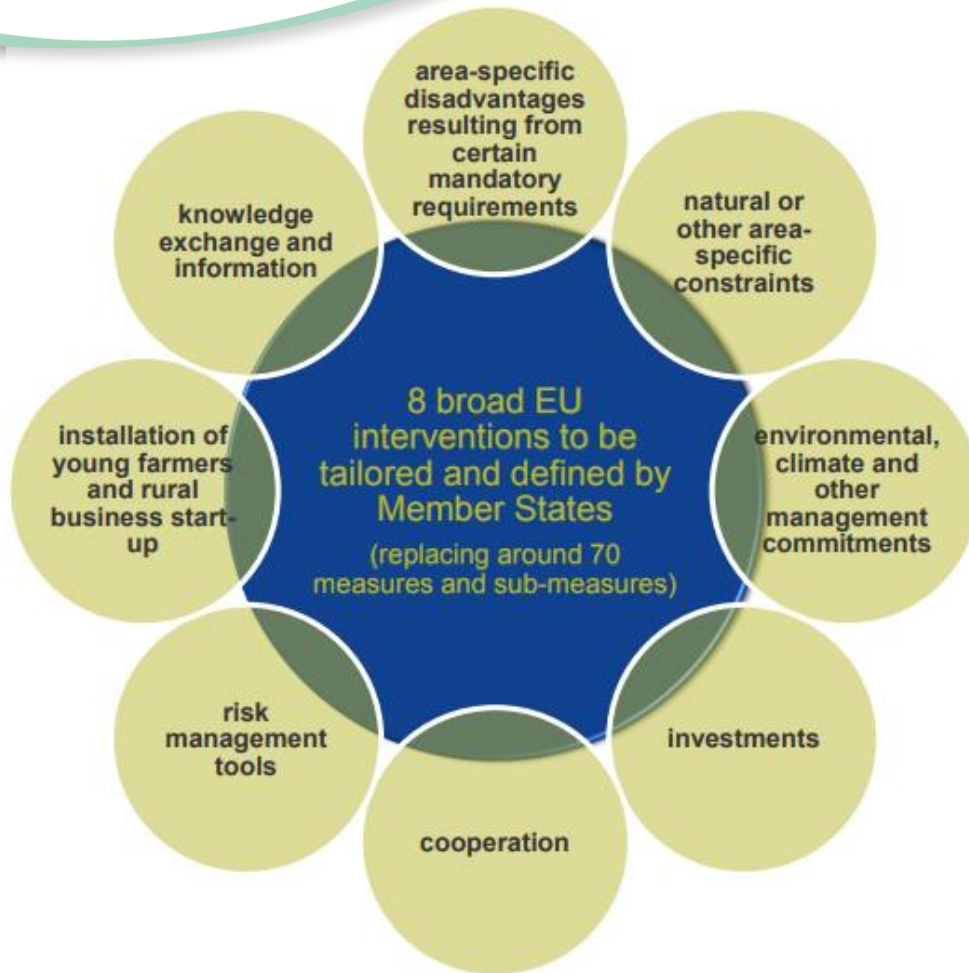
area-specific disadvantages resulting from certain mandatory requirements

natural or other area-specific constraints

environmental, climate and other management commitments

investments

cooperation

risk management tools

installation of young farmers and rural business start-up

knowledge exchange and information

8 broad EU interventions to be tailored and defined by Member States

(replacing around 70 measures and sub-measures)